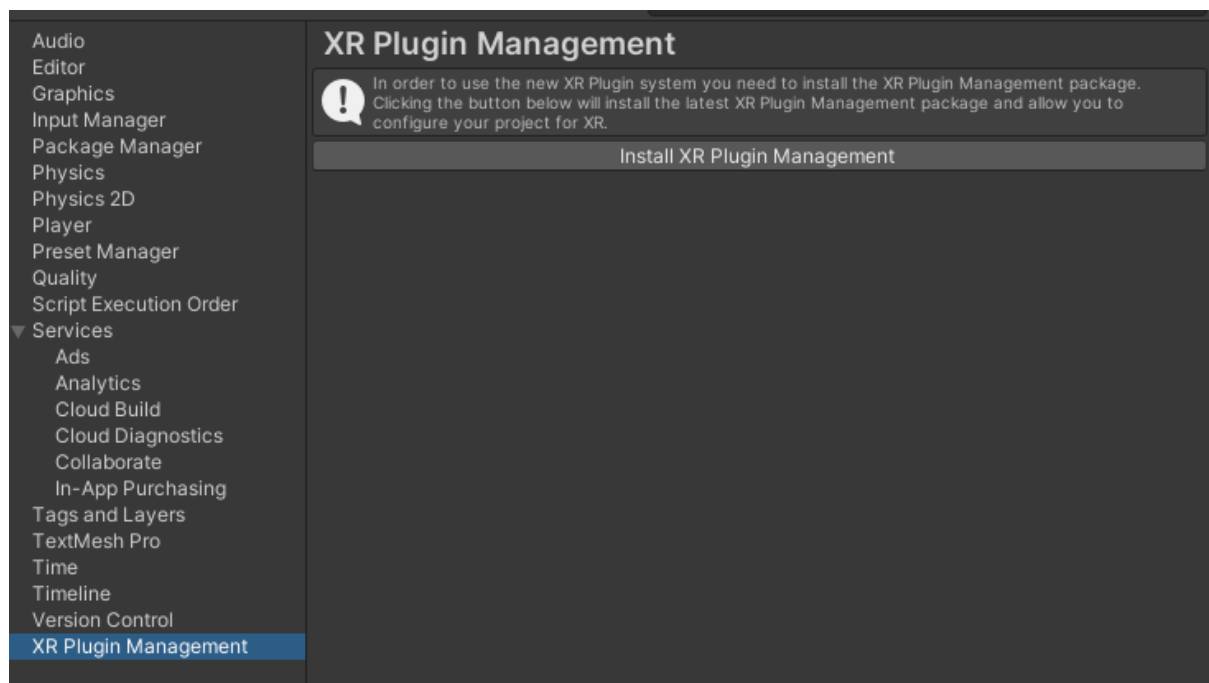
Audio
Editor
Graphics
Input Manager
Package Manager
Physics
Physics 2D
Player
Preset Manager
Quality
Script Execution Order
Services
Ads
Analytics
Cloud Build
Cloud Diagnostics
Collaborate
In-App Purchasing
Tags and Layers
TextMesh Pro
Time
Timeline
Version Control
XR Plugin Management

XR Plugin Management

In order to use the new XR Plugin system you need to install the XR Plugin Management package. Clicking the button below will install the latest XR Plugin Management package and allow you to configure your project for XR.

Install XR Plugin Management